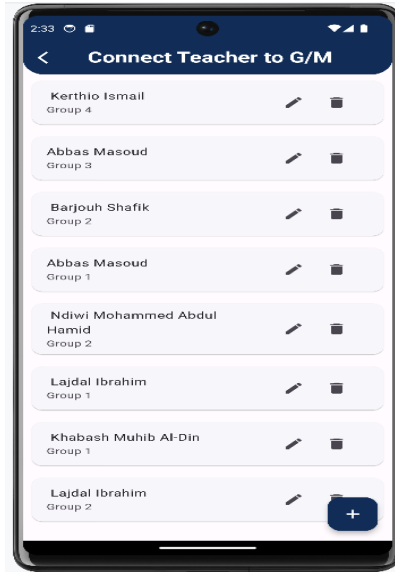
2:33

Connect Teacher to G/M

Kerthio Ismail
Group 4

Abbas Masoud
Group 3

Barjouh Shafik
Group 2

Abbas Masoud
Group 1

Ndiwi Mohammed Abdul Hamid
Group 2

Lajdal Ibrahim
Group 1

Khabash Muhib Al-Din
Group 1

Lajdal Ibrahim
Group 2

+